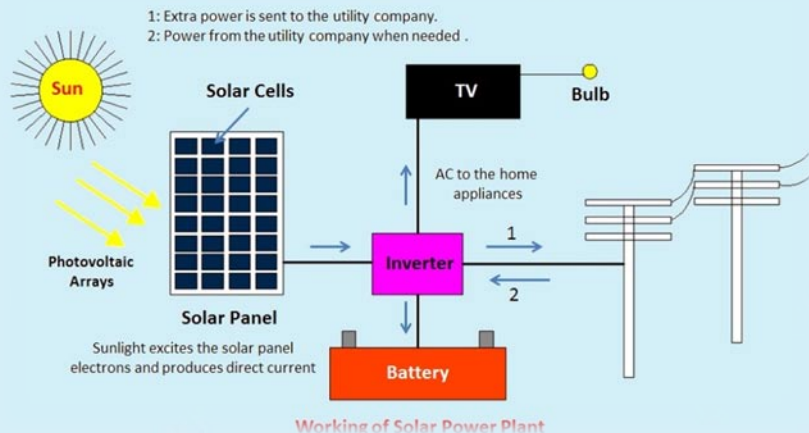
1: Extra power is sent to the utility company.
2: Power from the utility company when needed .

Sun

Solar Cells

TV

Bulb

AC to the home appliances

Photovoltaic Arrays

Inverter

1

2

Solar Panel

Sunlight excites the solar panel electrons and produces direct current

Battery

Working of Solar Power Plant